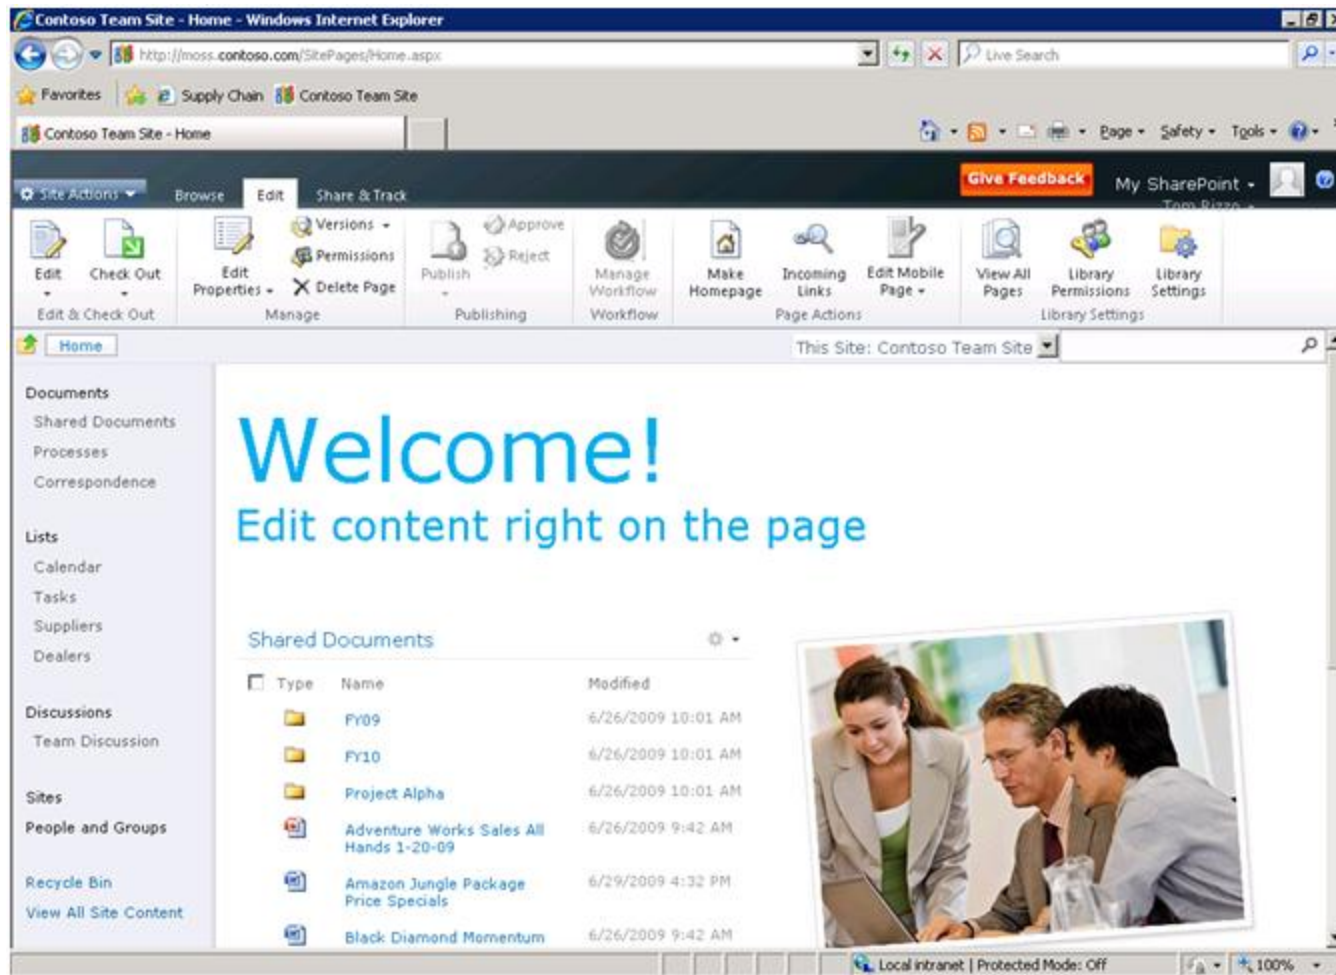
Contoso Team Site - Home - Windows Internet Explorer

http://moss.contoso.com/SitePages/Home.aspx

Live Search

Favorites | Supply Chain | Contoso Team Site

Contoso Team Site - Home

Page ▾ Safety ▾ Tools ▾

Site Actions ▾ | Browse | Edit | Share & Track

Give Feedback | My SharePoint ▾ | Tom Rizzo ▾

Edit | Check Out | Edit & Check Out

Edit Properties ▾ | Versions ▾ | Permissions | Delete Page | Manage

Publish | Approve | Reject | Publishing

Manage Workflow | Workflow

Make Homepage | Incoming Links | Edit Mobile Page ▾ | Page Actions

View All Pages | Library Permissions | Library Settings | Library Settings

Home

This Site: Contoso Team Site

Documents
Shared Documents
Processes
Correspondence

Lists
Calendar
Tasks
Suppliers
Dealers

Discussions
Team Discussion

Sites
People and Groups

Recycle Bin
View All Site Content

Welcome!
Edit content right on the page

Shared Documents

| Type | Name | Modified |
|---|---|---|
| | FY09 | 6/26/2009 10:01 AM |
| | FY10 | 6/26/2009 10:01 AM |
| | Project Alpha | 6/26/2009 10:01 AM |
| | Adventure Works Sales All Hands 1-20-09 | 6/26/2009 9:42 AM |
| | Amazon Jungle Package Price Specials | 6/29/2009 4:32 PM |
| | Black Diamond Momentum | 6/26/2009 9:42 AM |

Local intranet | Protected Mode: Off | 100%